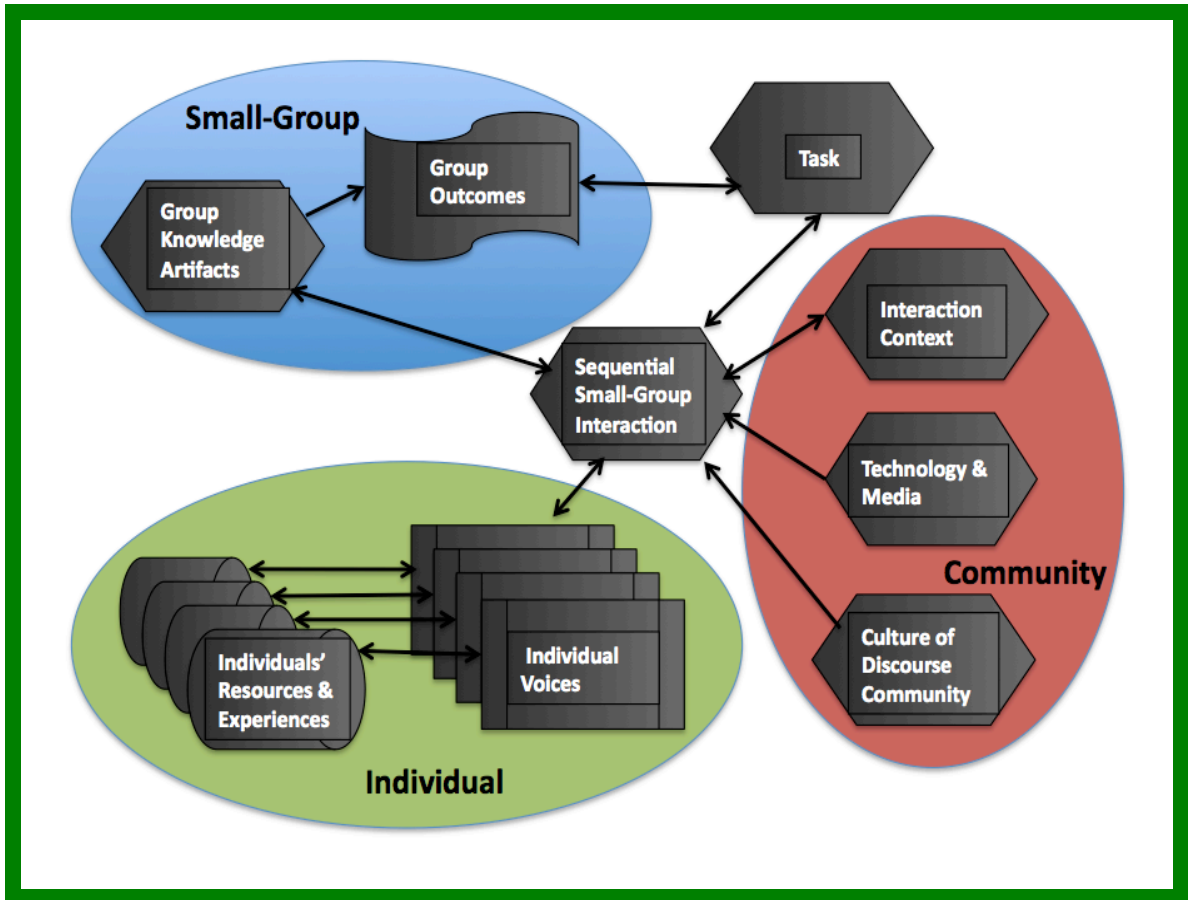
Small-Group

Group Outcomes

Task

Group Knowledge Artifacts

Interaction Context

Sequential Small-Group Interaction

Technology & Media

Community

Culture of Discourse Community

Individuals' Resources & Experiences

Individual Voices

Individual